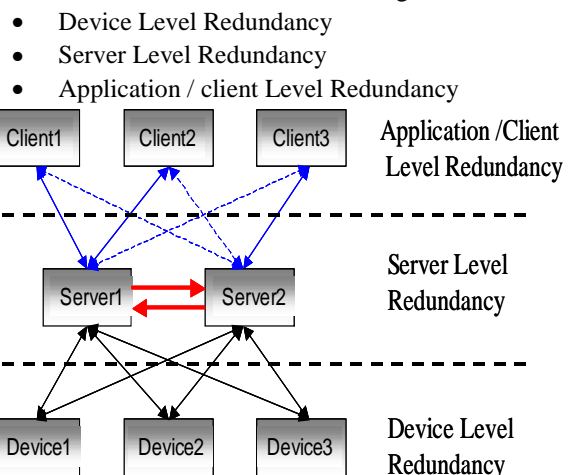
- Device Level Redundancy
- Server Level Redundancy
- Application / client Level Redundancy

Client1

Client2

Client3

Application /Client Level Redundancy

Server1

Server2

Server Level Redundancy

Device1

Device2

Device3

Device Level Redundancy